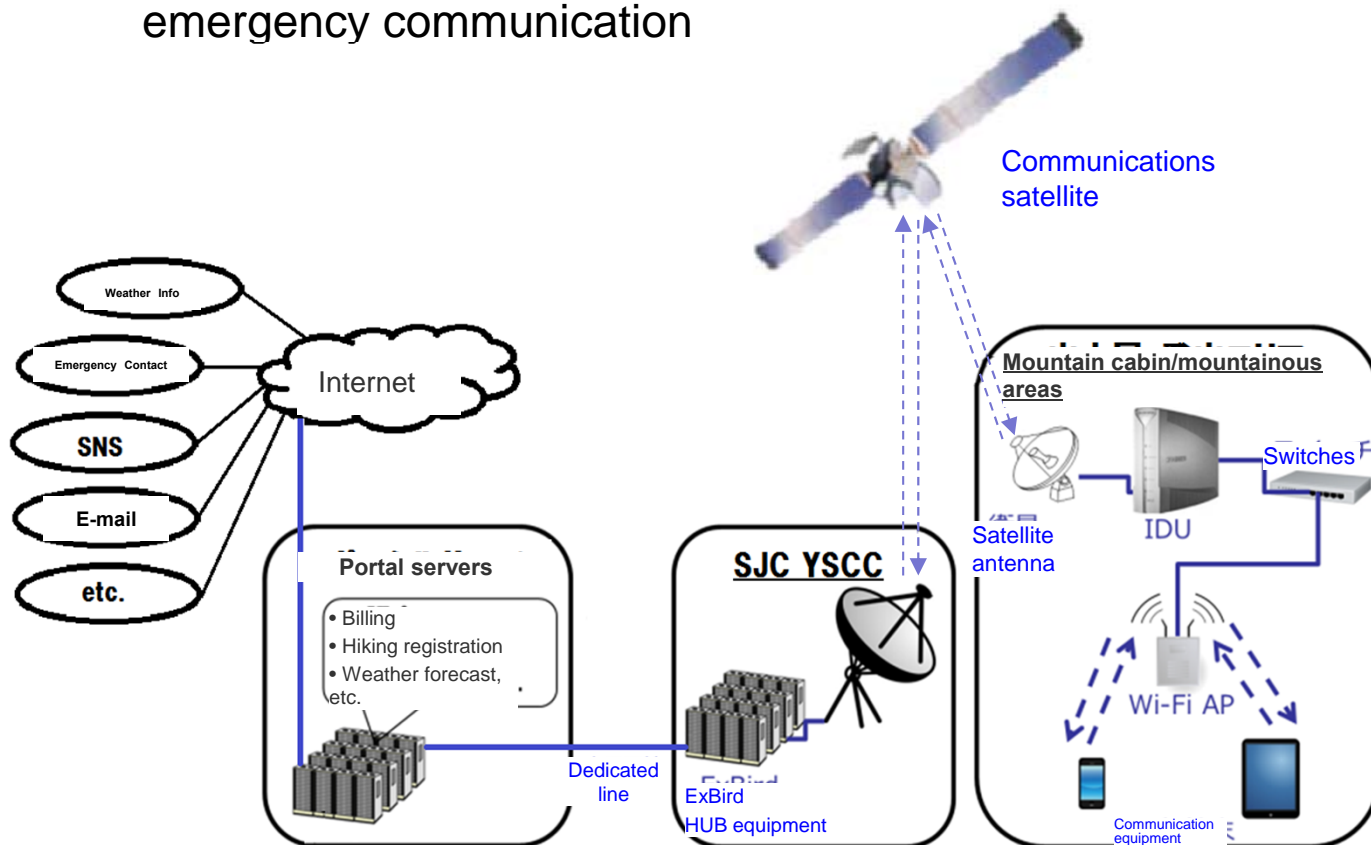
emergency communication

Communications satellite

Weather Info

Emergency Contact

SNS

E-mail

etc.

Internet

Mountain cabin/mountainous areas

Switches

IDU

Satellite antenna

Portal servers

• Billing
• Hiking registration
• Weather forecast, etc.

SJC YSCC

Wi-Fi AP

Dedicated line

ExBird HUB equipment

Communication equipment